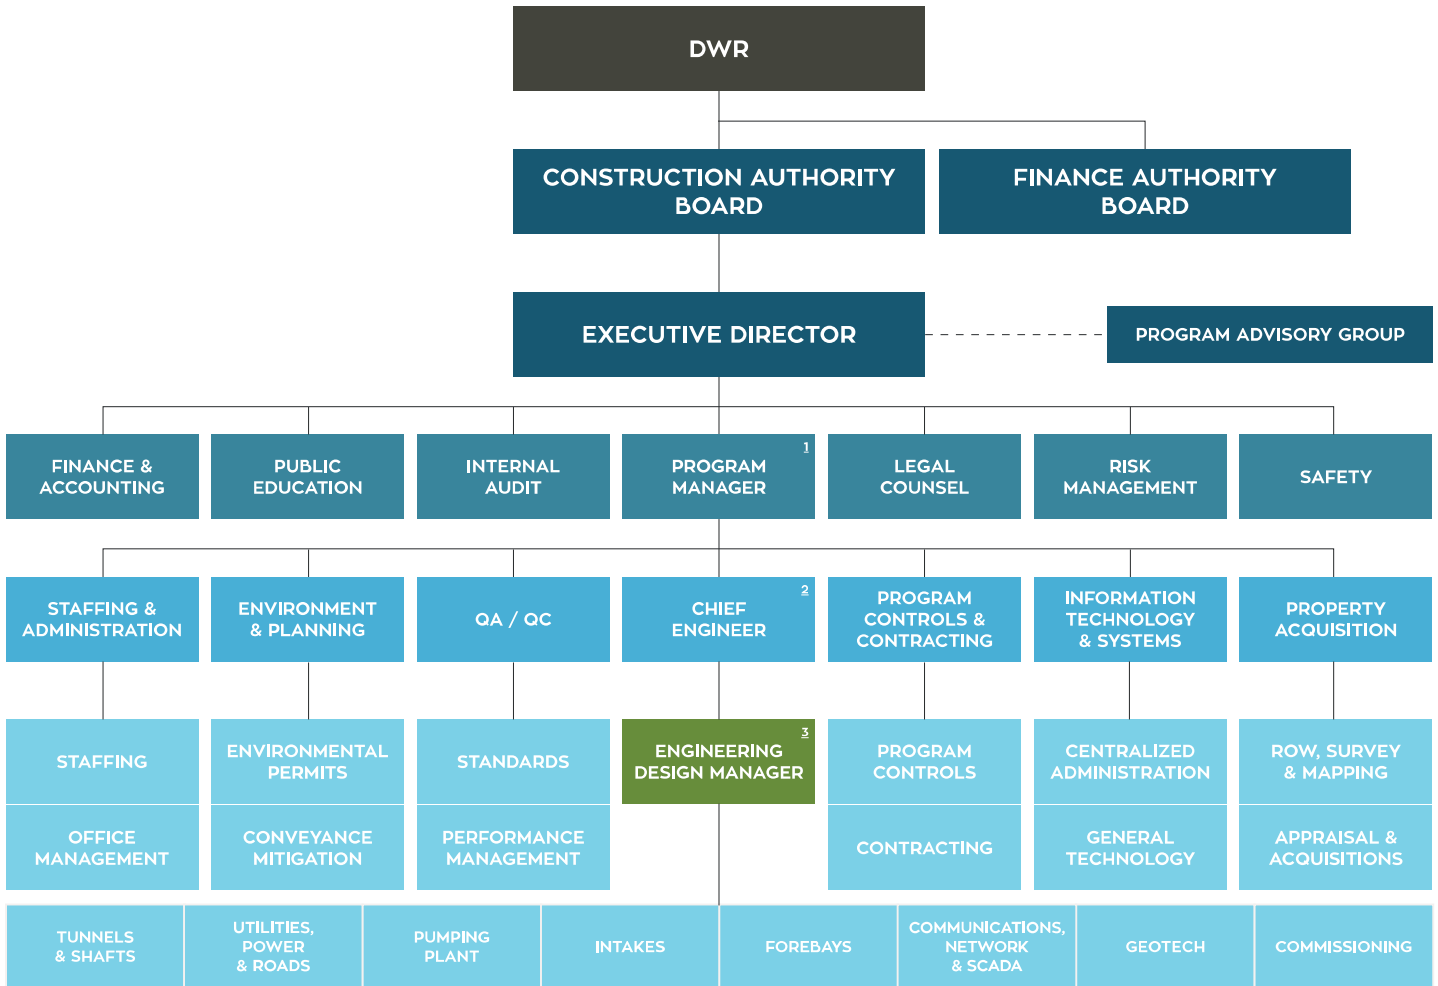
DWR

CONSTRUCTION AUTHORITY BOARD

FINANCE AUTHORITY BOARD

EXECUTIVE DIRECTOR

PROGRAM ADVISORY GROUP

FINANCE & ACCOUNTING

PUBLIC EDUCATION

INTERNAL AUDIT

PROGRAM MANAGER 1

LEGAL COUNSEL

RISK MANAGEMENT

SAFETY

STAFFING & ADMINISTRATION

ENVIRONMENT & PLANNING

QA / QC

CHIEF ENGINEER 2

PROGRAM CONTROLS & CONTRACTING

INFORMATION TECHNOLOGY & SYSTEMS

PROPERTY ACQUISITION

STAFFING

ENVIRONMENTAL PERMITS

STANDARDS

ENGINEERING DESIGN MANAGER 3

PROGRAM CONTROLS

CENTRALIZED ADMINISTRATION

ROW, SURVEY & MAPPING

OFFICE MANAGEMENT

CONVEYANCE MITIGATION

PERFORMANCE MANAGEMENT

CONTRACTING

GENERAL TECHNOLOGY

APPRAISAL & ACQUISITIONS

TUNNELS & SHAFTS

UTILITIES, POWER & ROADS

PUMPING PLANT

INTAKES

FOREBAYS

COMMUNICATIONS, NETWORK & SCADA

GEOTECH

COMMISSIONING